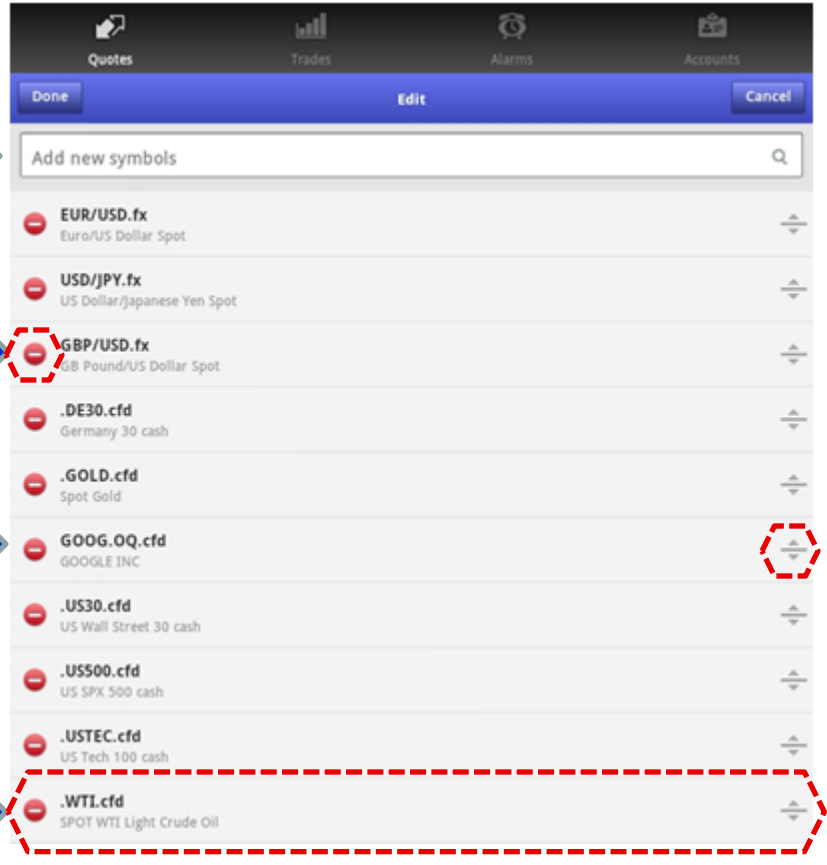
Quotes Trades Alarms Accounts

Done Edit Cancel

Add new symbols

EUR/USD.fx
Euro/US Dollar Spot

USD/JPY.fx
US Dollar/Japanese Yen Spot

GBP/USD.fx
GB Pound/US Dollar Spot

.DE30.cfd
Germany 30 cash

.GOLD.cfd
Spot Gold

GOOG.OQ.cfd
GOOGLE INC

.US30.cfd
US Wall Street 30 cash

.US500.cfd
US SPX 500 cash

.USTEC.cfd
US Tech 100 cash

.WTI.cfd
SPOT WTI Light Crude Oil